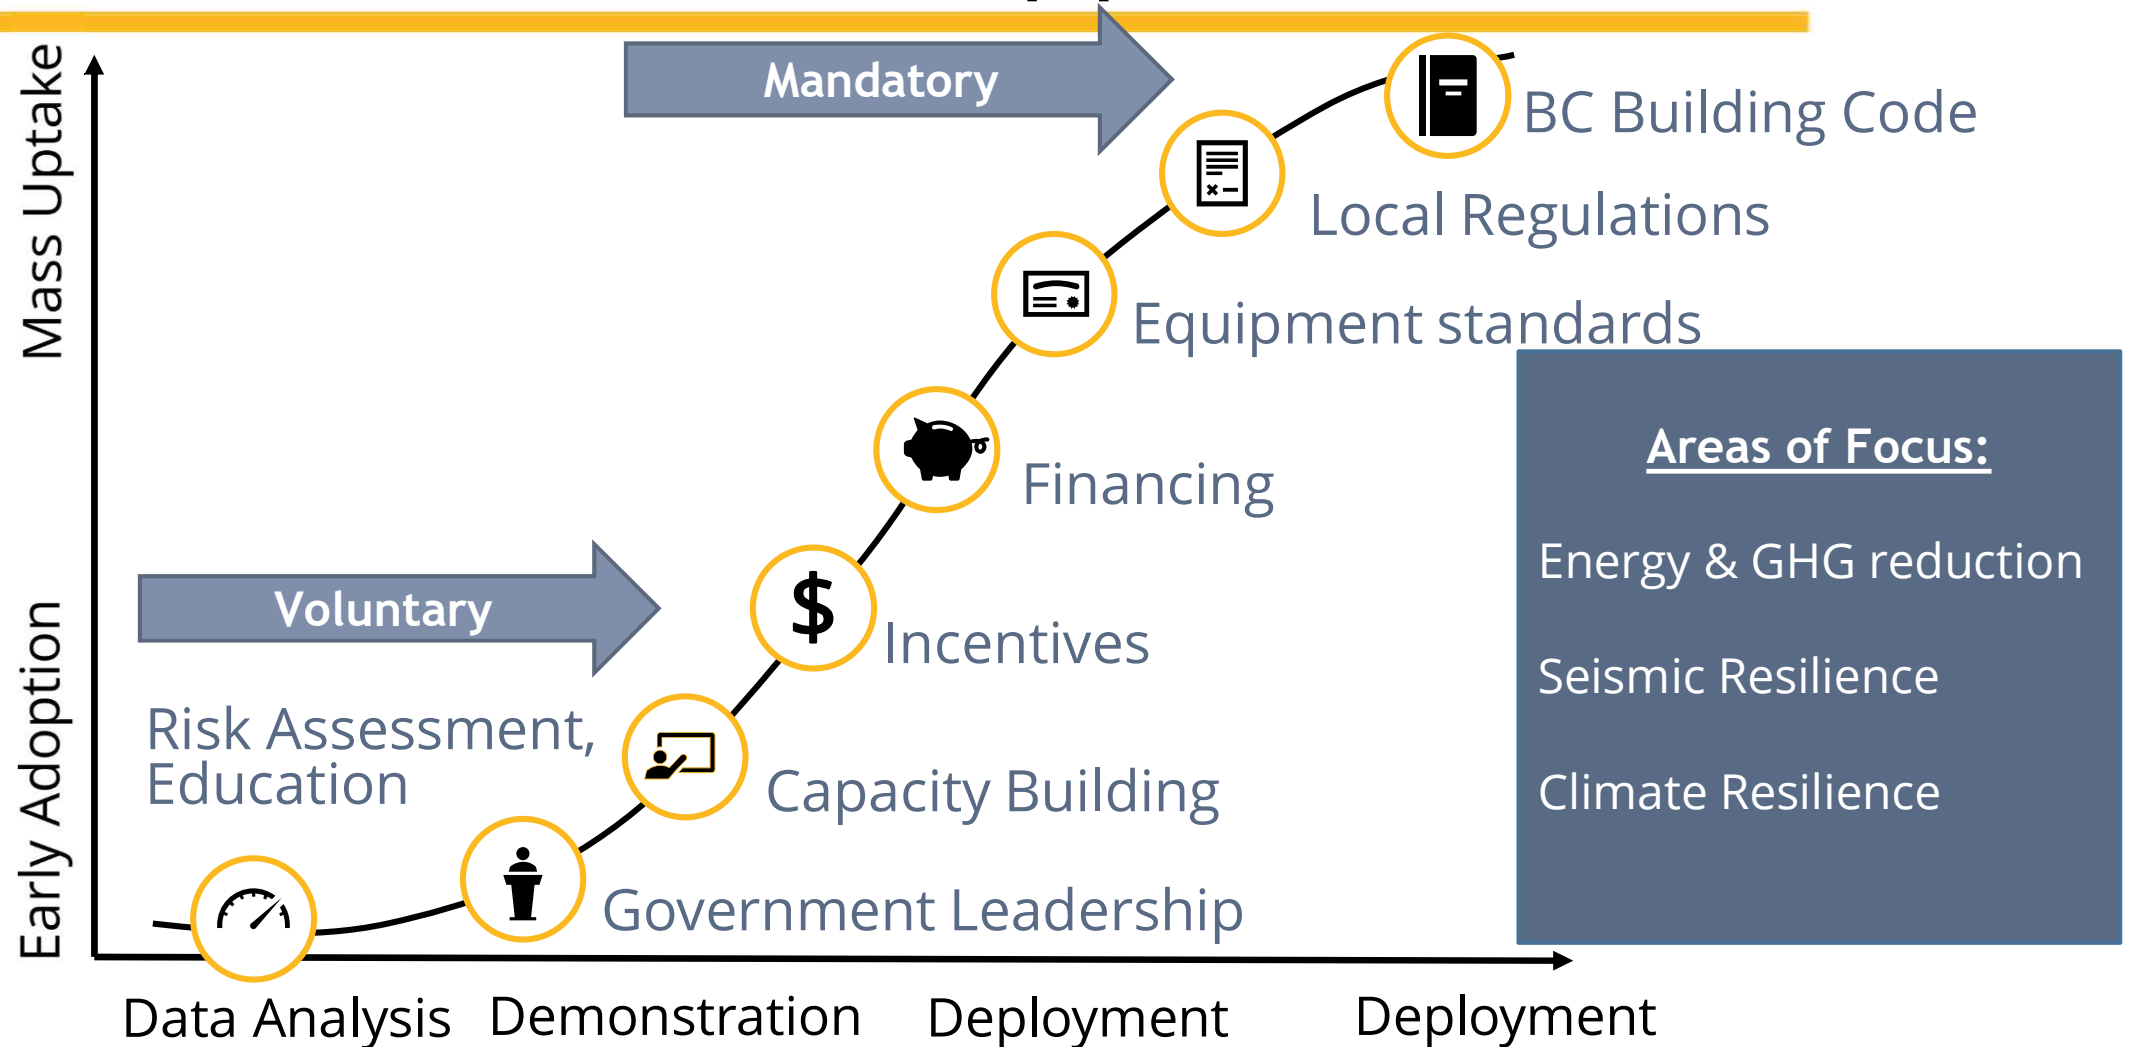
Mass Uptake

Early Adoption

Mandatory

Voluntary

BC Building Code

Local Regulations

Equipment standards

Financing

Incentives

Capacity Building

Risk Assessment, Education

Government Leadership

Areas of Focus:

Energy & GHG reduction

Seismic Resilience

Climate Resilience

Data Analysis Demonstration Deployment Deployment